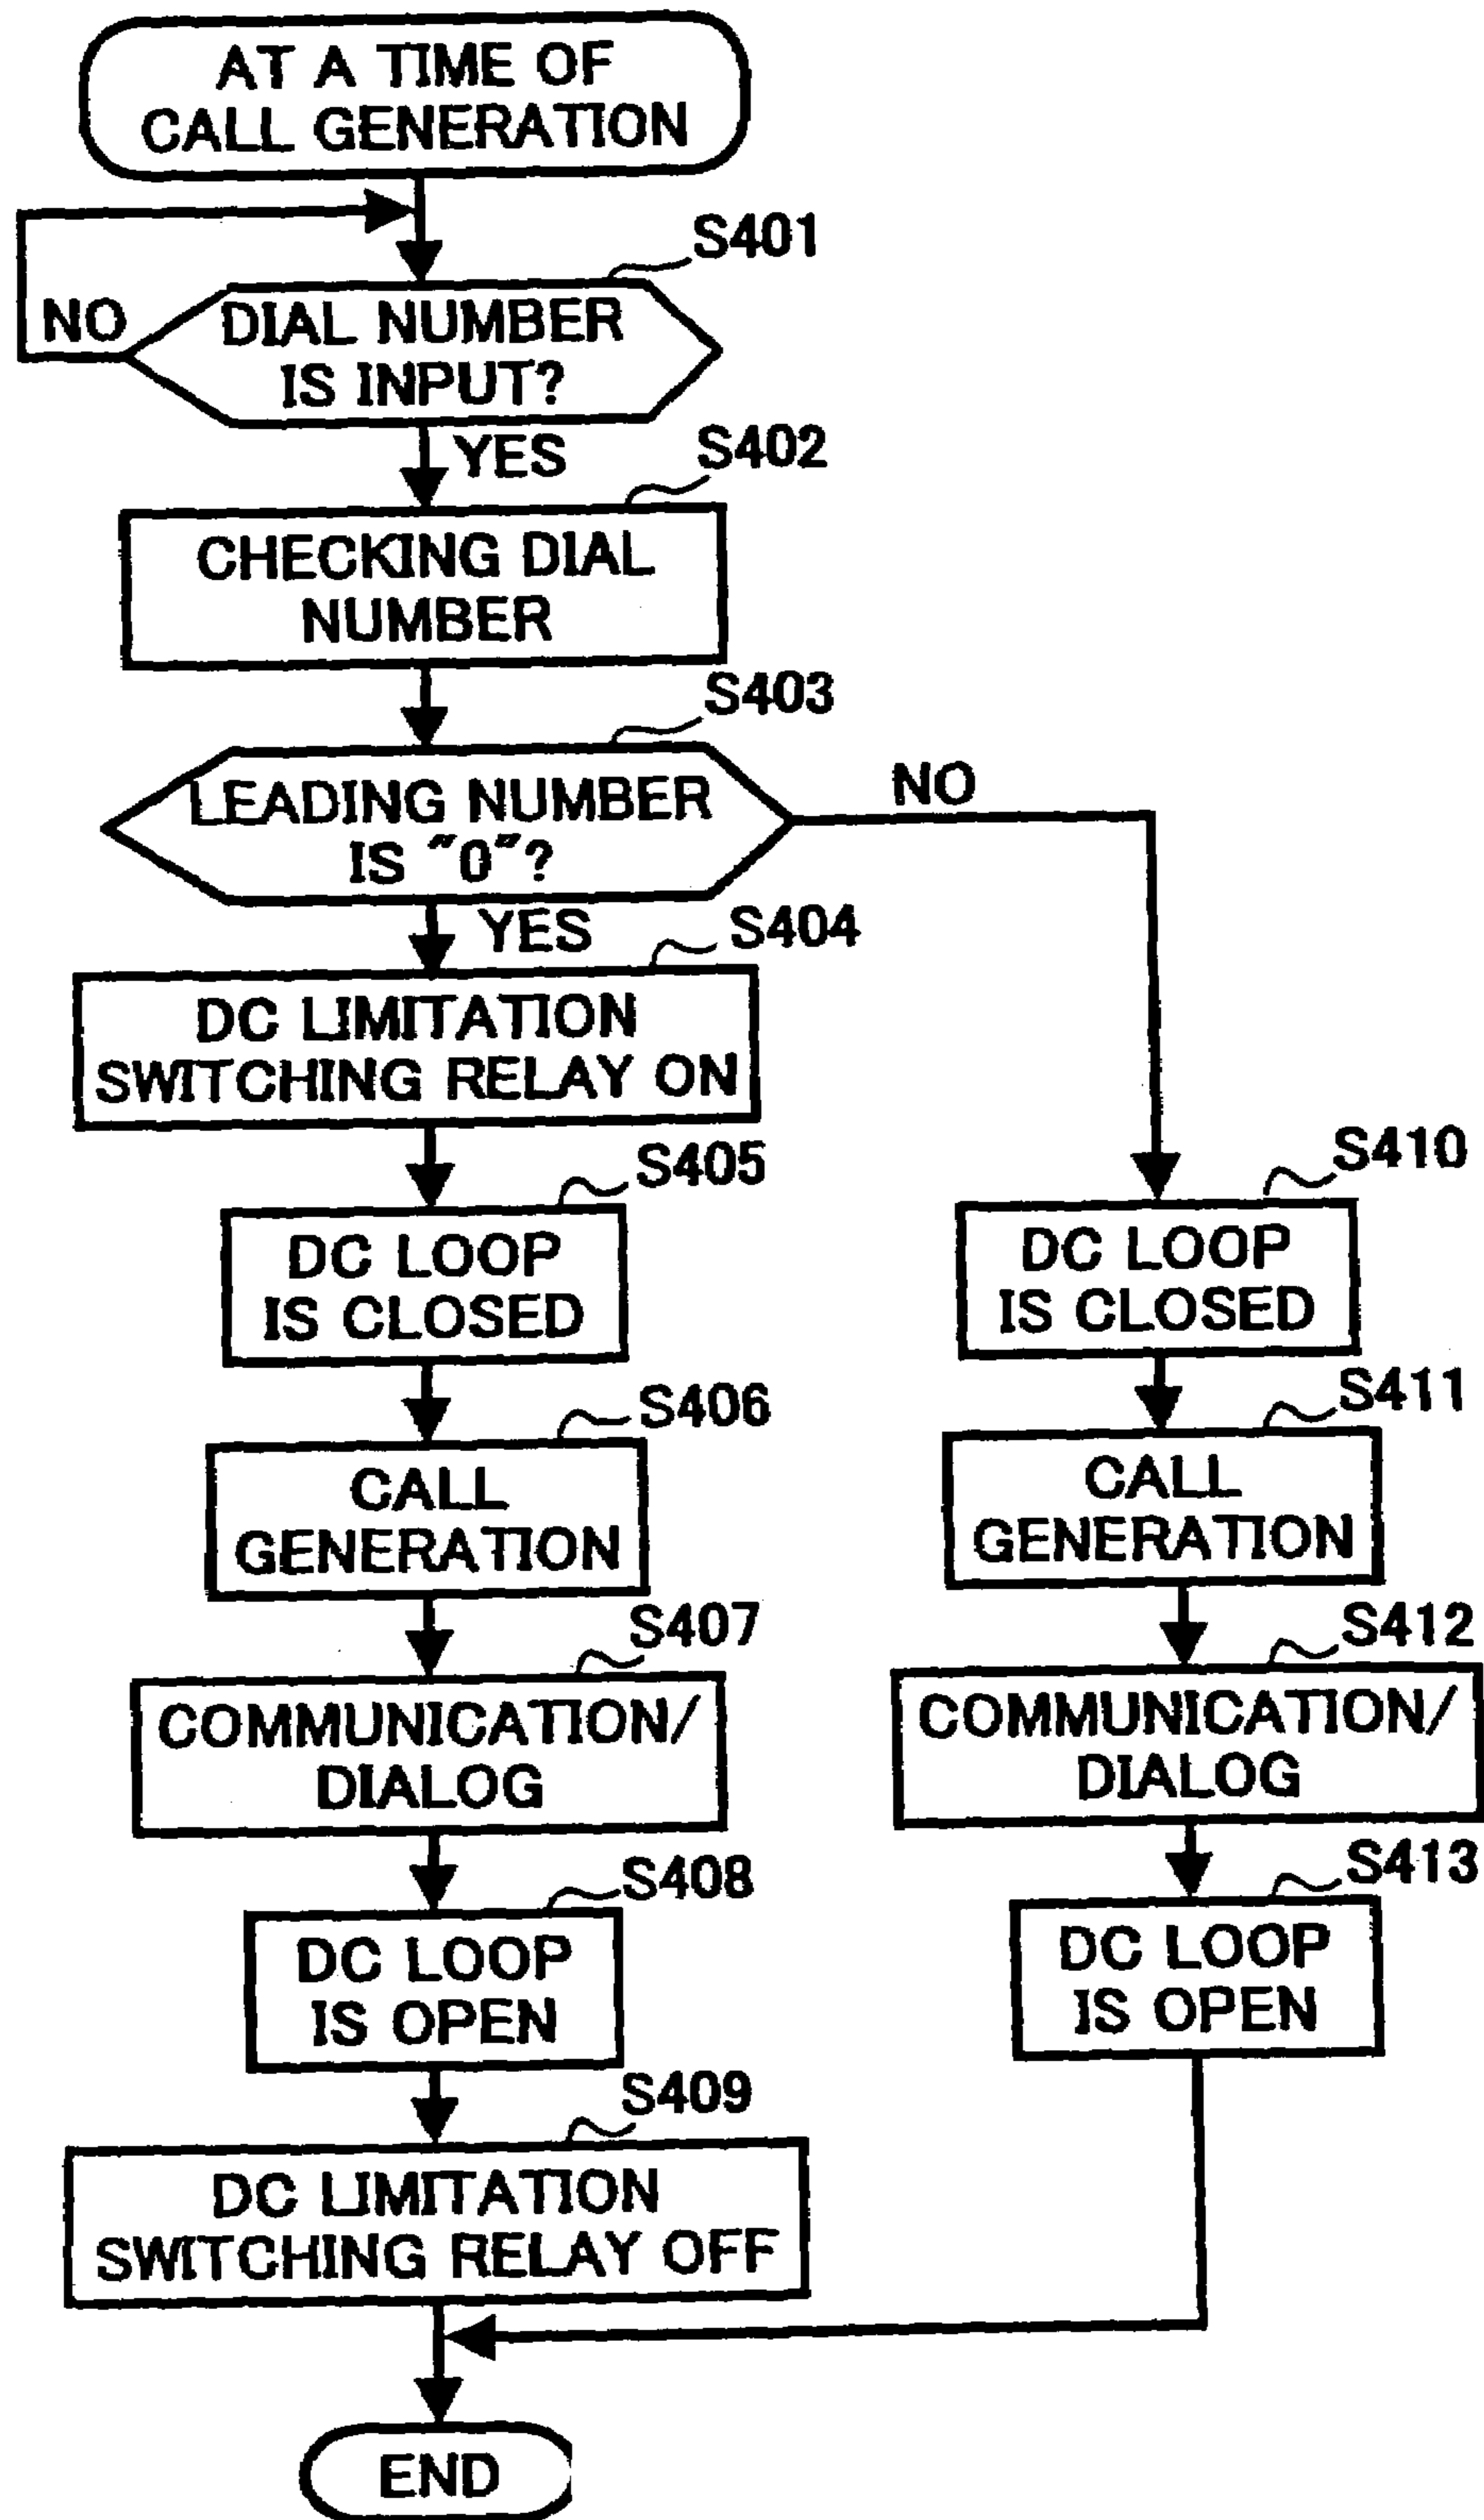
AT A TIME OF CALL GENERATION

S401

NO

DIAL NUMBER IS INPUT?

YES

S402

CHECKING DIAL NUMBER

S403

LEADING NUMBER IS "0"?

NO

YES

S404

DC LIMITATION SWITCHING RELAY ON

S405

DC LOOP IS CLOSED

S406

CALL GENERATION

S407

COMMUNICATION/ DIALOG

S408

DC LOOP IS OPEN

S409

DC LIMITATION SWITCHING RELAY OFF

S410

DC LOOP IS CLOSED

S411

CALL GENERATION

S412

COMMUNICATION/ DIALOG

S413

DC LOOP IS OPEN

END